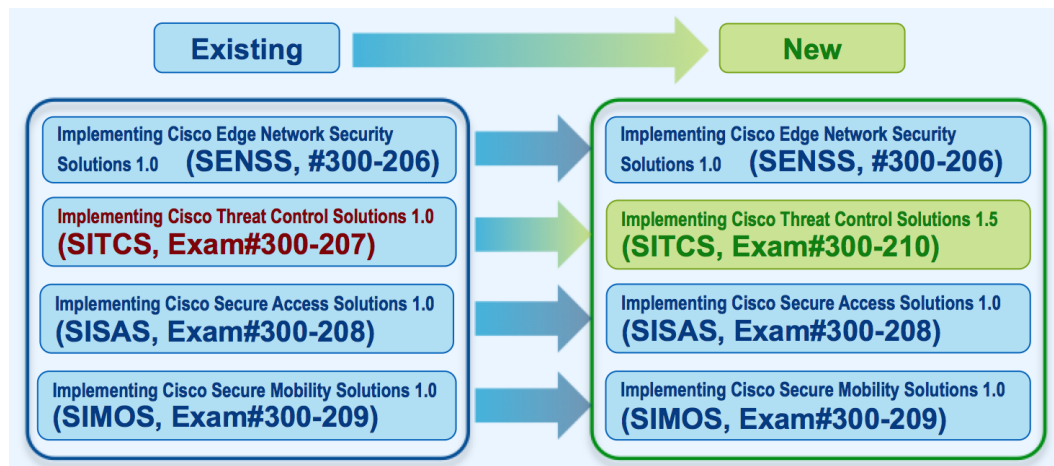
Existing

New

Implementing Cisco Edge Network Security Solutions 1.0 (SENSS, #300-206)

Implementing Cisco Threat Control Solutions 1.0 (SITCS, Exam#300-207)

Implementing Cisco Secure Access Solutions 1.0 (SISAS, Exam#300-208)

Implementing Cisco Secure Mobility Solutions 1.0 (SIMOS, Exam#300-209)

Implementing Cisco Edge Network Security Solutions 1.0 (SENSS, #300-206)

Implementing Cisco Threat Control Solutions 1.5 (SITCS, Exam#300-210)

Implementing Cisco Secure Access Solutions 1.0 (SISAS, Exam#300-208)

Implementing Cisco Secure Mobility Solutions 1.0 (SIMOS, Exam#300-209)